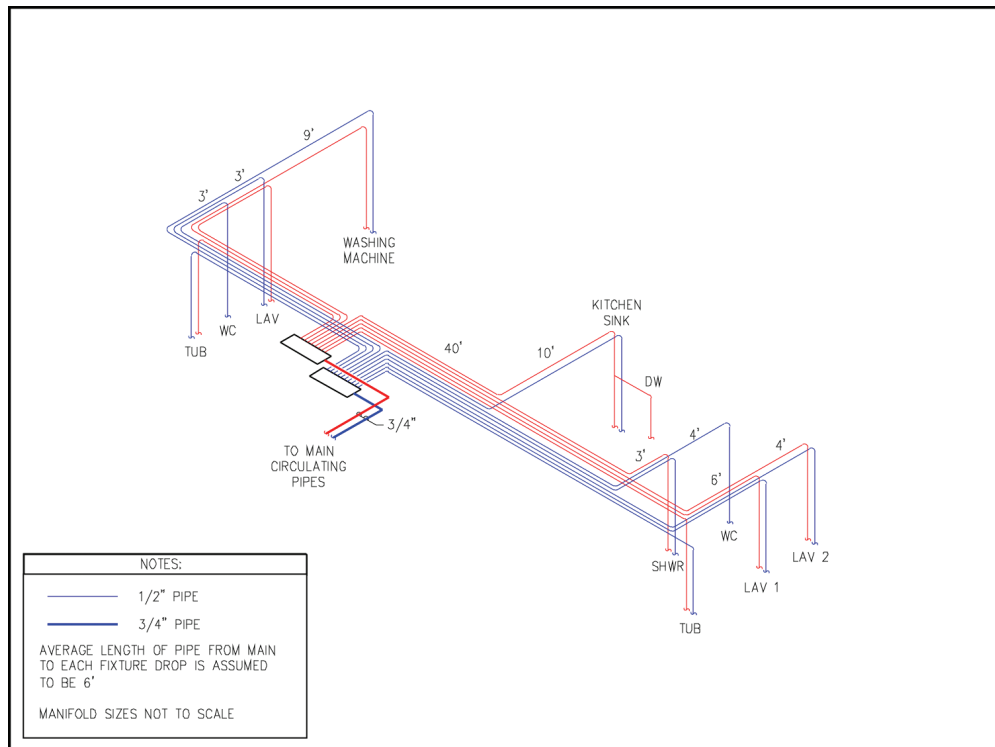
9'

3'

3'

WASHING MACHINE

TUB

WC

LAV

KITCHEN SINK

40'

10'

DW

3/4"

TO MAIN CIRCULATING PIPES

4'

4'

3'

6'

WC

LAV 2

SHWR

LAV 1

TUB

NOTES:

1/2" PIPE

3/4" PIPE

AVERAGE LENGTH OF PIPE FROM MAIN TO EACH FIXTURE DROP IS ASSUMED TO BE 6'

MANIFOLD SIZES NOT TO SCALE